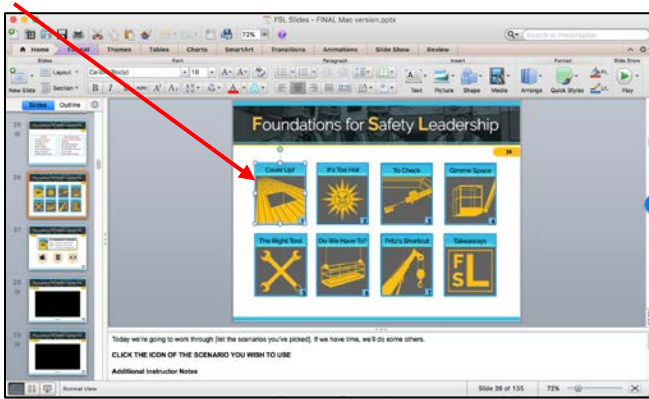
FSL Slides – FINAL Mac version.pptx

Search in Presentation

Home Format Themes Tables Charts SmartArt Transitions Animations Slide Show Review

Slides Font Paragraph Insert Format Slide Show

New Slide Layout Section Calibri (Body) 18 Text Picture Shape Media Arrange Quick Styles Play

Slides Outline

25 26 27 28 29

Foundations for Safety Leadership

26

Cover Up! It's Too Hot To Check Gimme Space

The Right Tool Do We Have To? Fritz's Shortcut Takeaways

FSL

Today we're going to work through [list the scenarios you've picked]. If we have time, we'll do some others.

CLICK THE ICON OF THE SCENARIO YOU WISH TO USE

Additional Instructor Notes

Normal View

Slide 26 of 135

72%